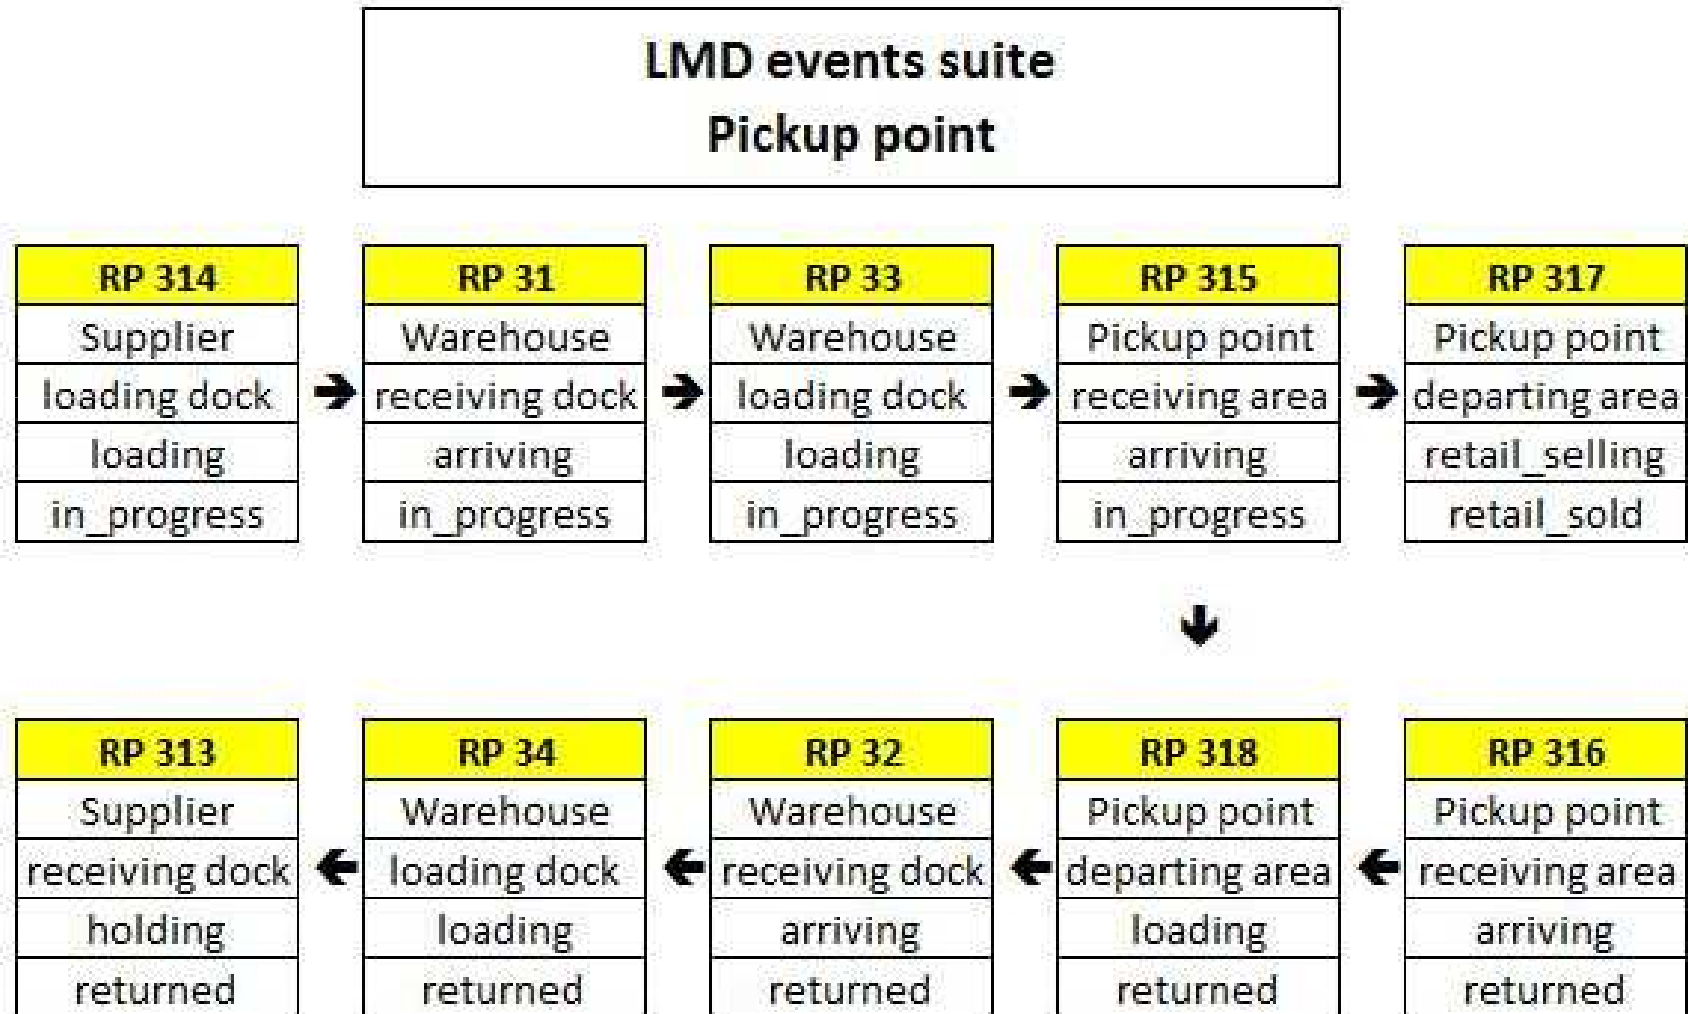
LMD events suite
Pickup point

| RP 314 |
|---|
| Supplier |
| loading dock |
| loading |
| in_progress |

| RP 31 |
|---|
| Warehouse |
| receiving dock |
| arriving |
| in_progress |

| RP 33 |
|---|
| Warehouse |
| loading dock |
| loading |
| in_progress |

| RP 315 |
|---|
| Pickup point |
| receiving area |
| arriving |
| in_progress |

| RP 317 |
|---|
| Pickup point |
| departing area |
| retail_selling |
| retail_sold |

| RP 313 |
|---|
| Supplier |
| receiving dock |
| holding |
| returned |

| RP 34 |
|---|
| Warehouse |
| loading dock |
| loading |
| returned |

| RP 32 |
|---|
| Warehouse |
| receiving dock |
| arriving |
| returned |

| RP 318 |
|---|
| Pickup point |
| departing area |
| loading |
| returned |

| RP 316 |
|---|
| Pickup point |
| receiving area |
| arriving |
| returned |